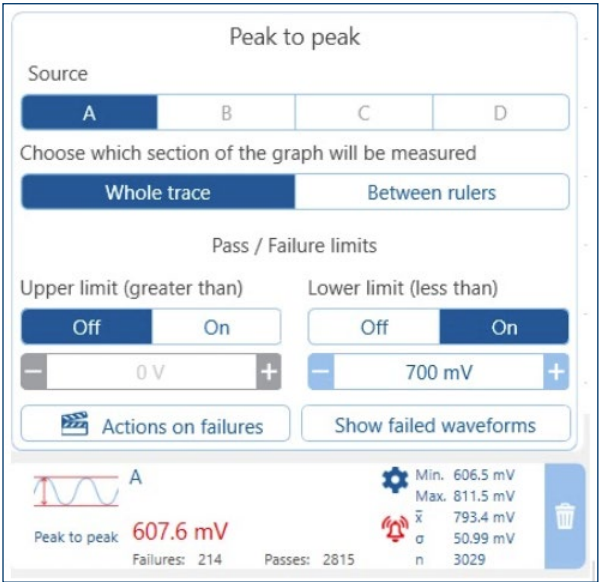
Peak to peak

Source

A B C D

Choose which section of the graph will be measured

Whole trace Between rulers

Pass / Failure limits

Upper limit (greater than) Lower limit (less than)

Off On Off On

− 0 V + − 700 mV +

Actions on failures Show failed waveforms

A

Peak to peak 607.6 mV

Failures: 214 Passes: 2815

Min. 606.5 mV
Max. 811.5 mV
$\bar{x}$ 793.4 mV
σ 50.99 mV
n 3029